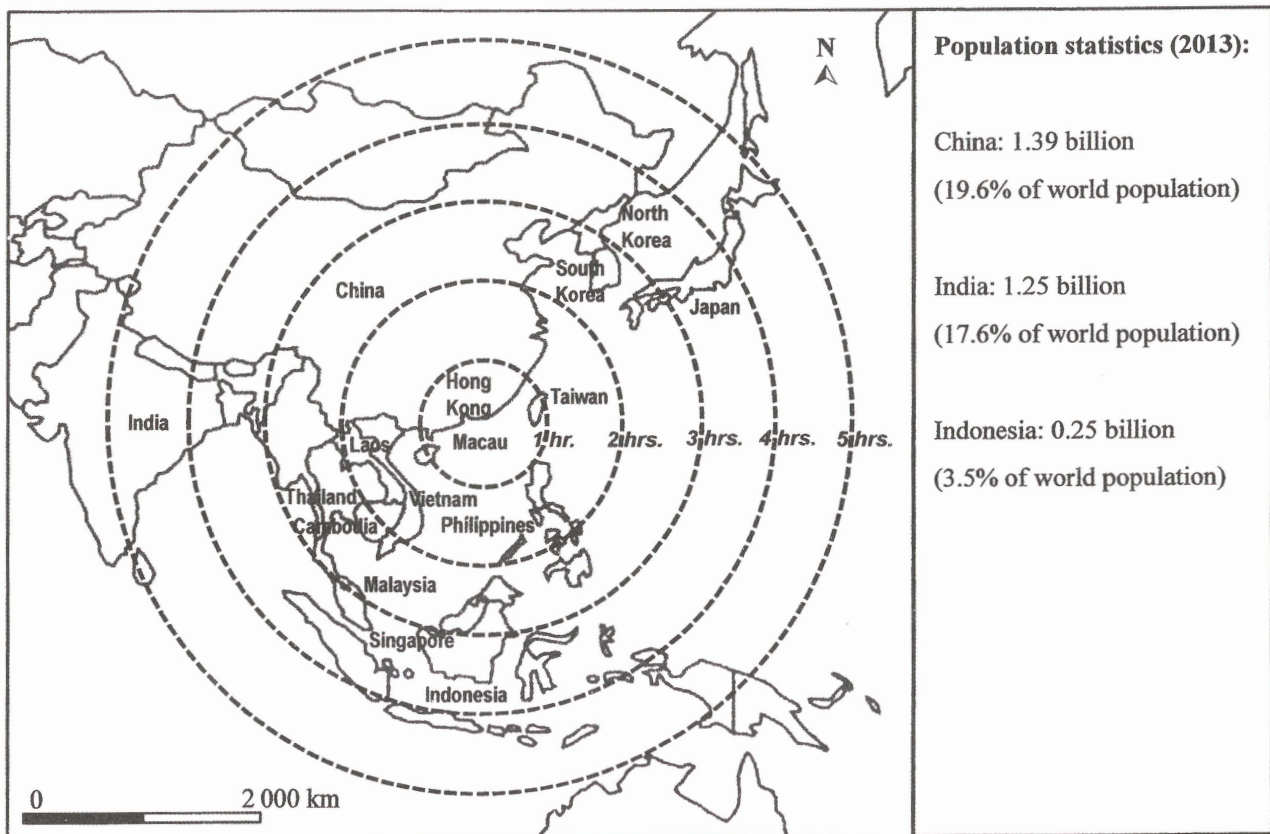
N

North Korea

South Korea

Japan

China

Hong Kong

Taiwan

India

Laos

Macau

1 hr.

2 hrs.

3 hrs.

4 hrs.

5 hrs.

Thailand

Cambodia

Vietnam

Philippines

Malaysia

Singapore

Indonesia

0

2 000 km

Population statistics (2013):

China: 1.39 billion
(19.6% of world population)

India: 1.25 billion
(17.6% of world population)

Indonesia: 0.25 billion
(3.5% of world population)